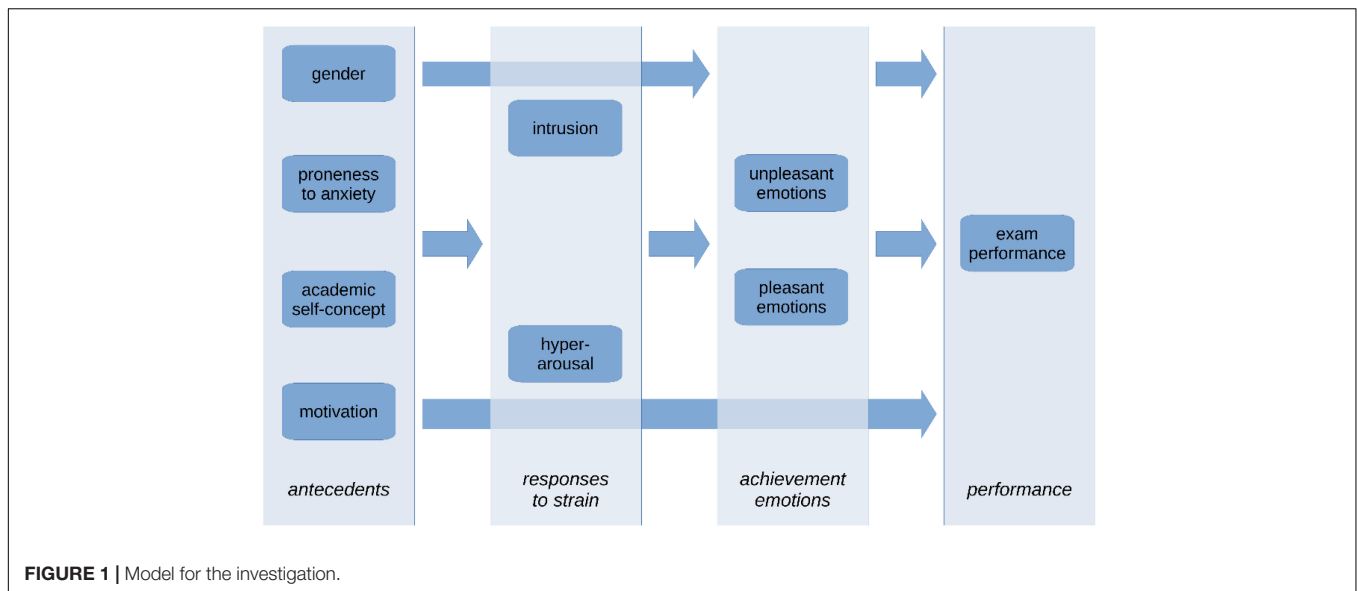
gender

intrusion

proneness to anxiety

unpleasant emotions

exam performance

academic self-concept

pleasant emotions

hyper-arousal

motivation

*antecedents*

*responses to strain*

*achievement emotions*

*performance*

**FIGURE 1 |** Model for the investigation.